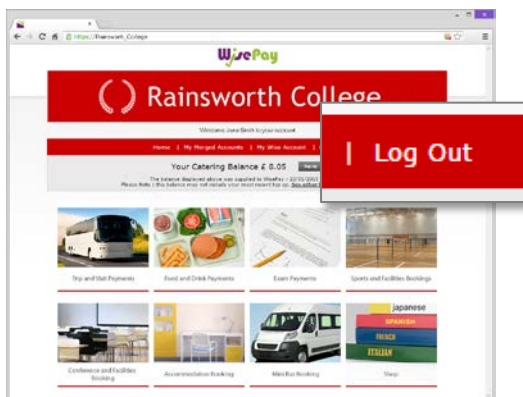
https://Rainsworth_College

WisePay

Rainsworth College

Welcome Jane Smith to your account

Home | My Merged Accounts | My Wise Account |

Your Catering Balance £ 8.05

The balance displayed above was supplied to WisePay - 22/05/2015 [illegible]
Please Note : this balance may not include your most recent top up. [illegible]

| Log Out

Trip and Visit Payments

Food and Drink Payments

Exam Payments

Sports and Facilities Bookings

Conference and Facilities Booking

Accommodation Booking

MiniBus Booking

Shop

japanese
SPANISH
FRENCH
ITALIAN